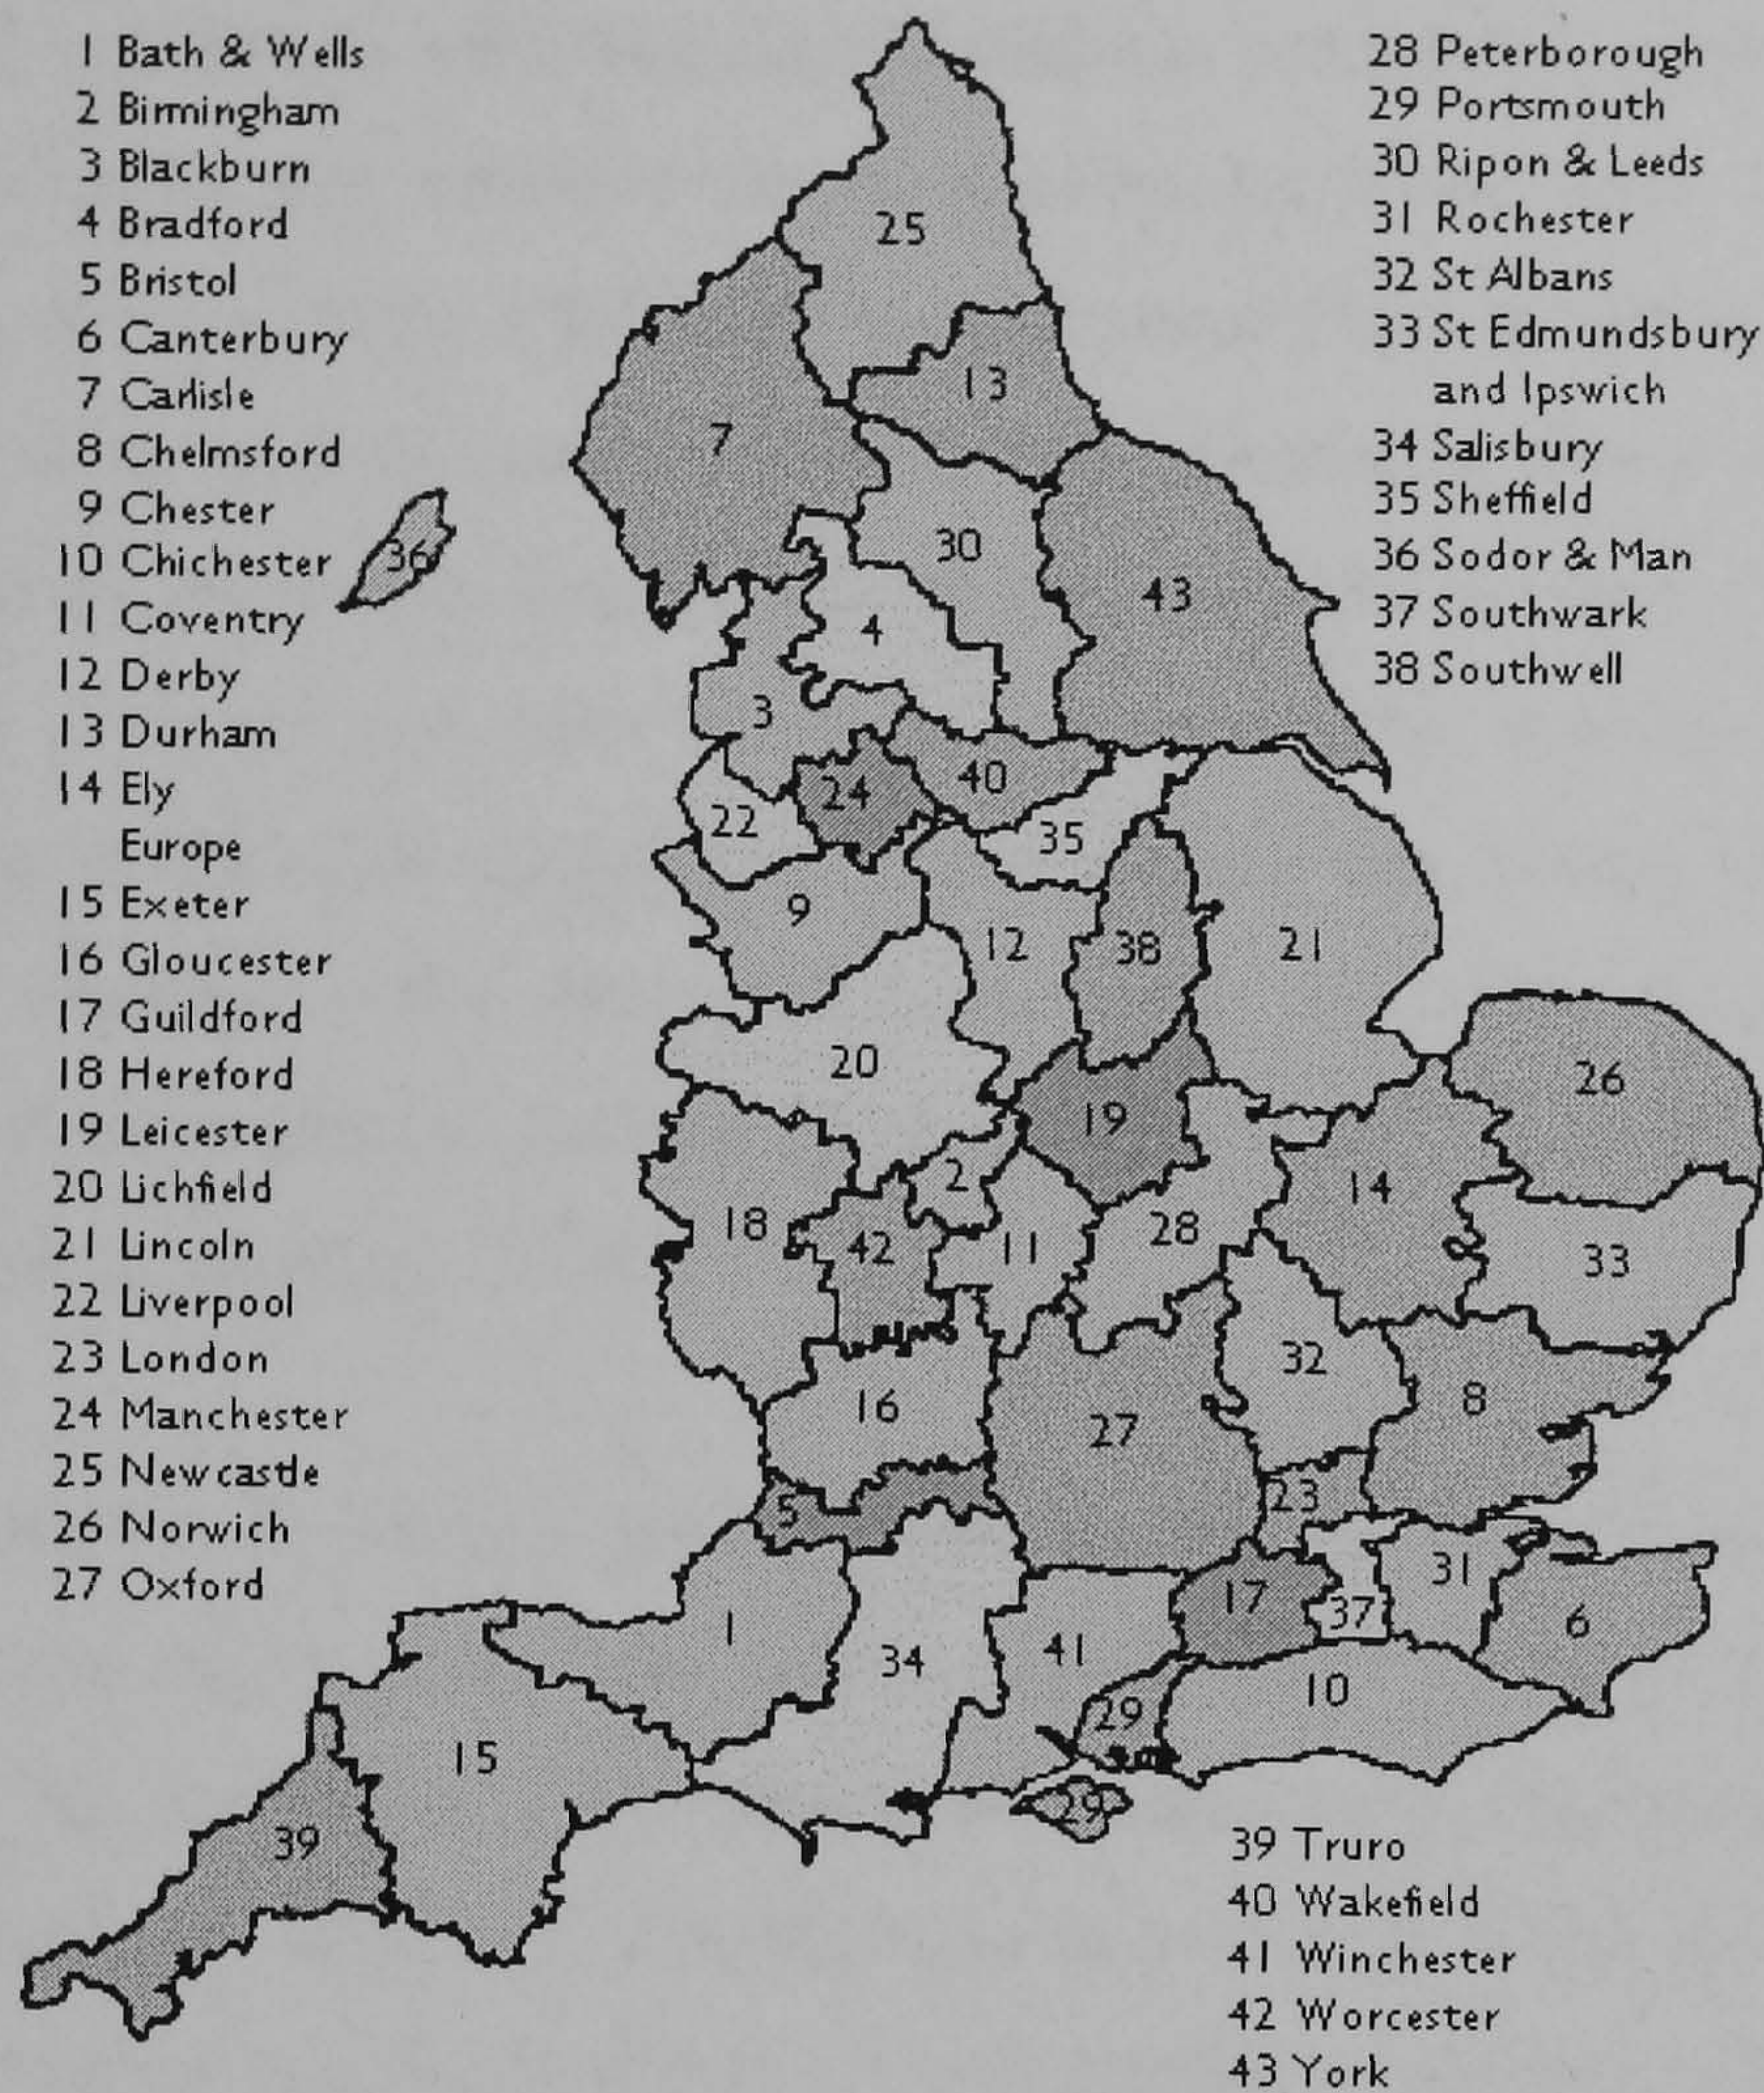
1 Bath & Wells
2 Birmingham
3 Blackburn
4 Bradford
5 Bristol
6 Canterbury
7 Carlisle
8 Chelmsford
9 Chester
10 Chichester
11 Coventry
12 Derby
13 Durham
14 Ely
Europe
15 Exeter
16 Gloucester
17 Guildford
18 Hereford
19 Leicester
20 Lichfield
21 Lincoln
22 Liverpool
23 London
24 Manchester
25 Newcastle
26 Norwich
27 Oxford

28 Peterborough
29 Portsmouth
30 Ripon & Leeds
31 Rochester
32 St Albans
33 St Edmundsbury and Ipswich
34 Salisbury
35 Sheffield
36 Sodor & Man
37 Southwark
38 Southwell

25
13
7
30
43
36
4
3
40
24
22
35
9
12
38
21
20
26
19
2
14
18
42
11
28
33
32
16
8
27
5
23
31
17
37
6
1
34
41
10
29
15
29
39

39 Truro
40 Wakefield
41 Winchester
42 Worcester
43 York